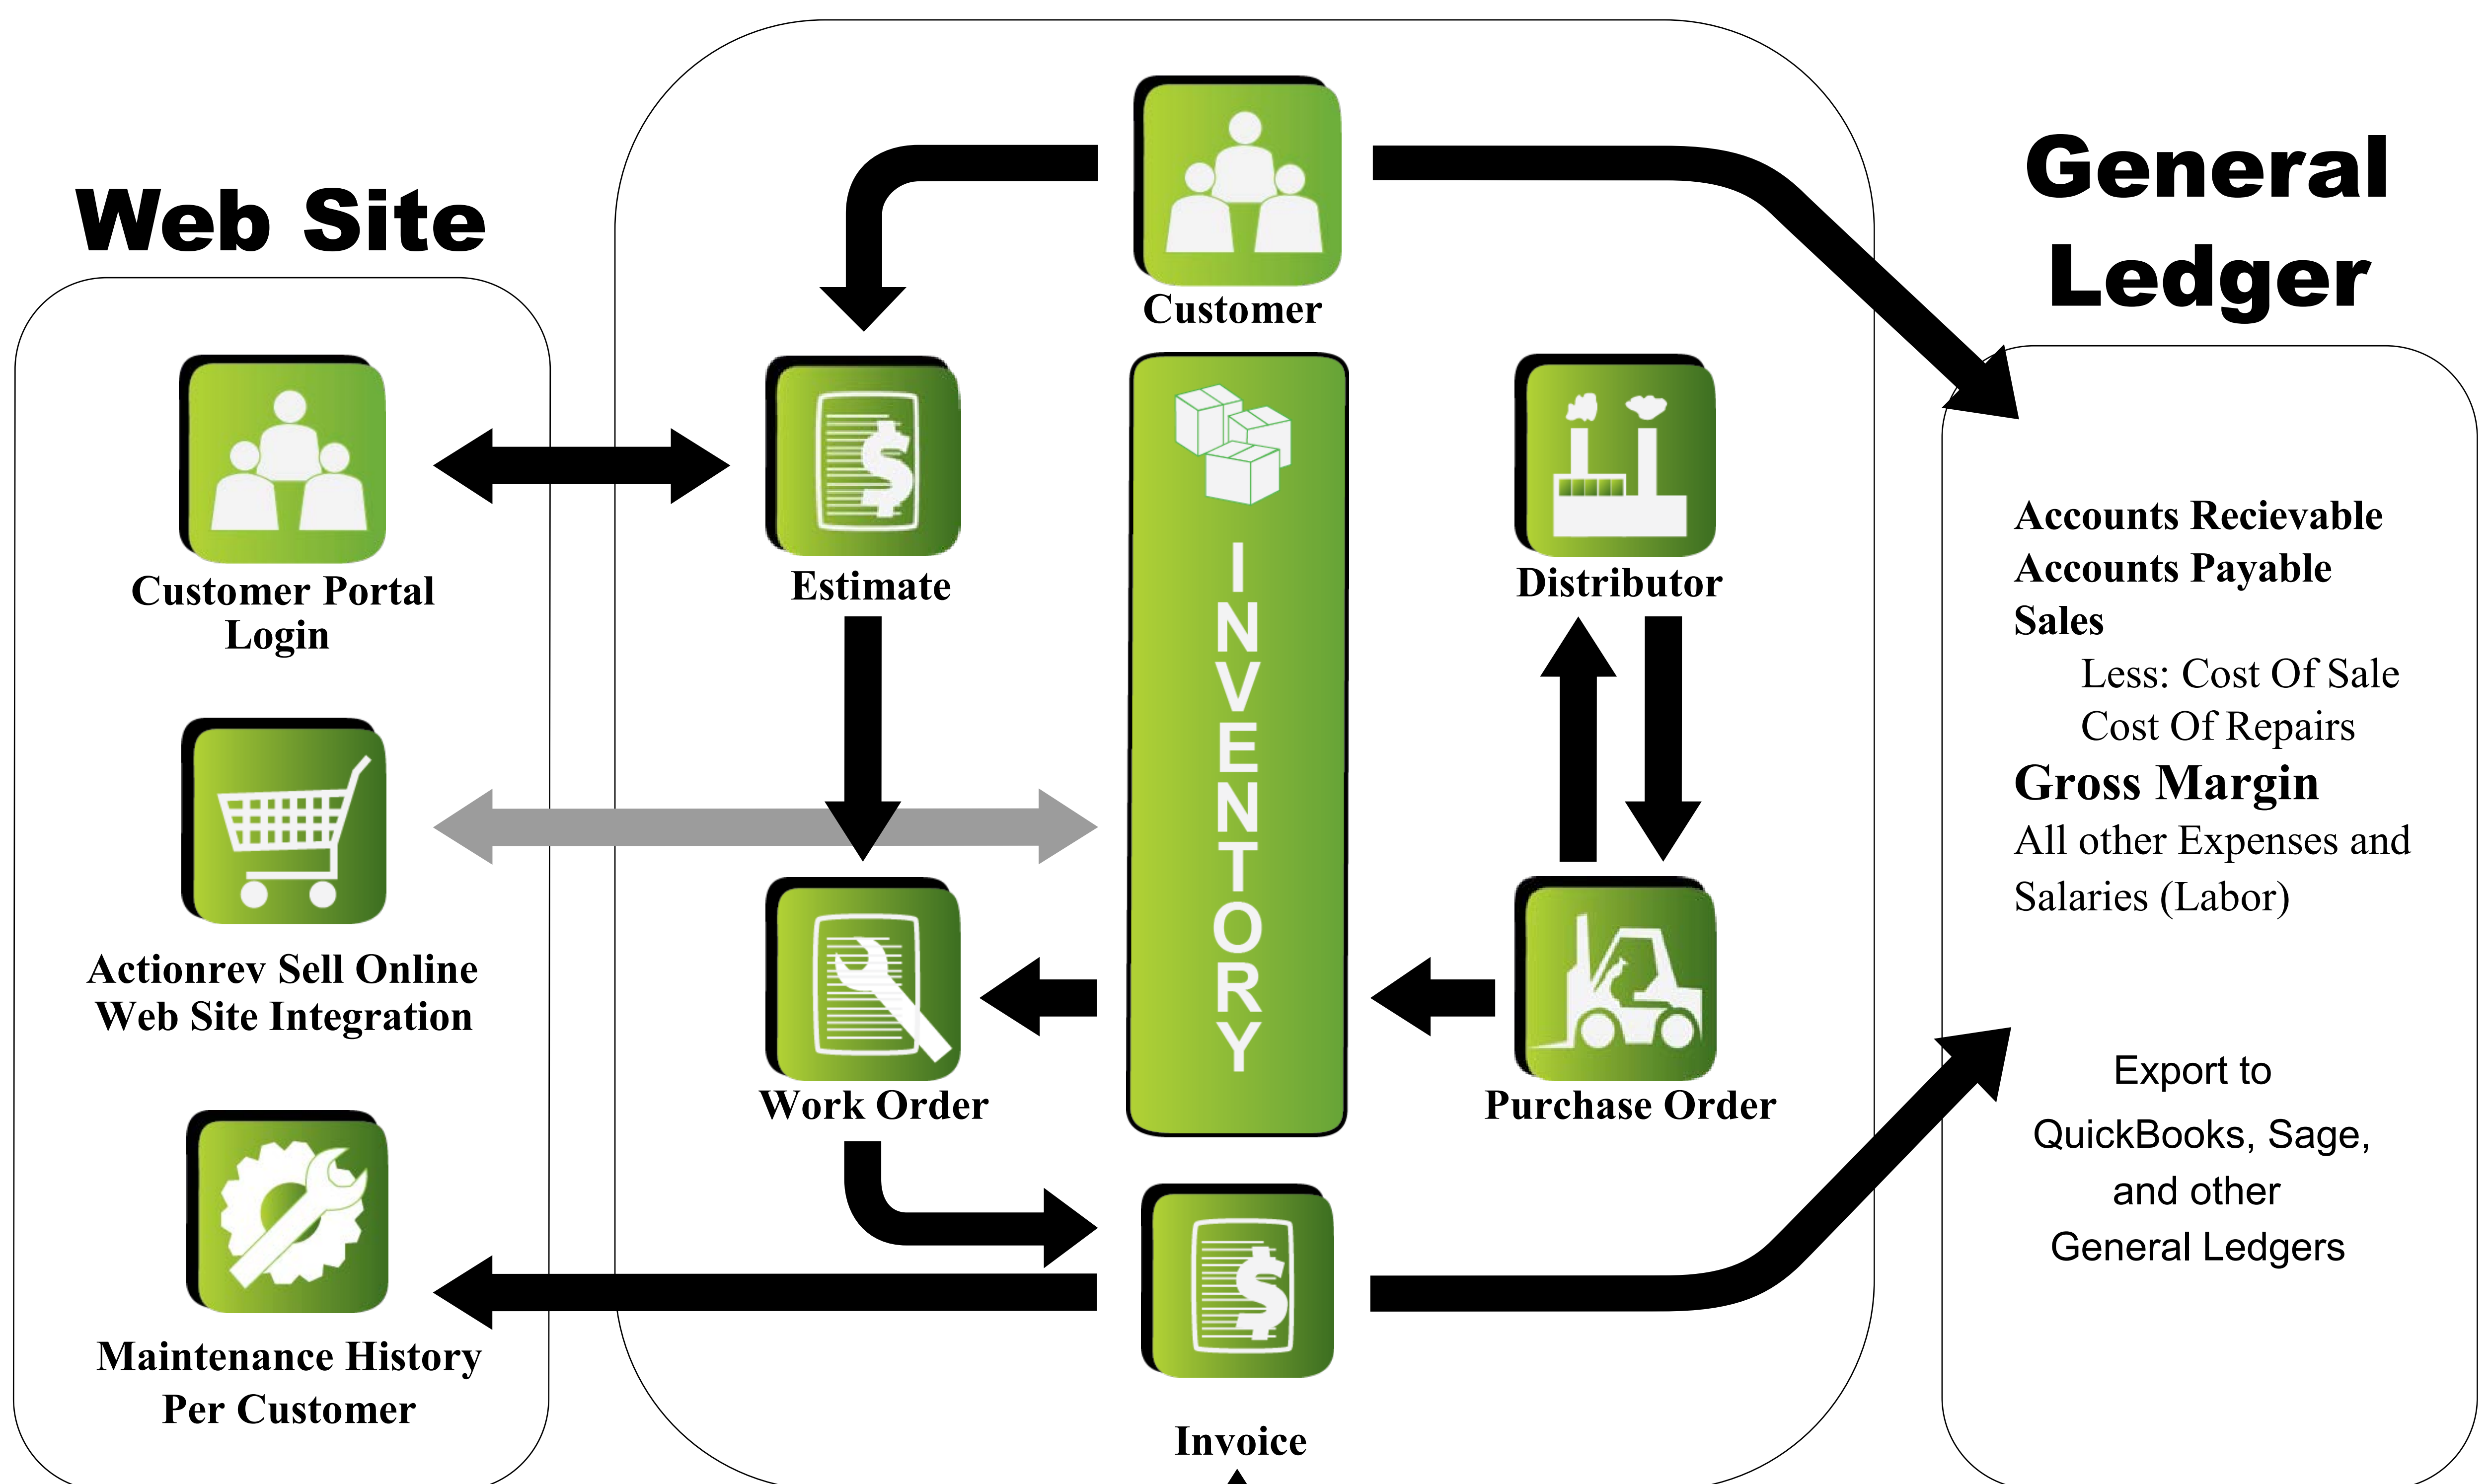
Web Site

General Ledger

Customer

Customer Portal Login

Estimate

INVENTORY

Distributor

Accounts Recievable
Accounts Payable
Sales
Less: Cost Of Sale
Cost Of Repairs
Gross Margin
All other Expenses and Salaries (Labor)

Actionrev Sell Online Web Site Integration

Work Order

Purchase Order

Export to QuickBooks, Sage, and other General Ledgers

Maintenance History Per Customer

Invoice